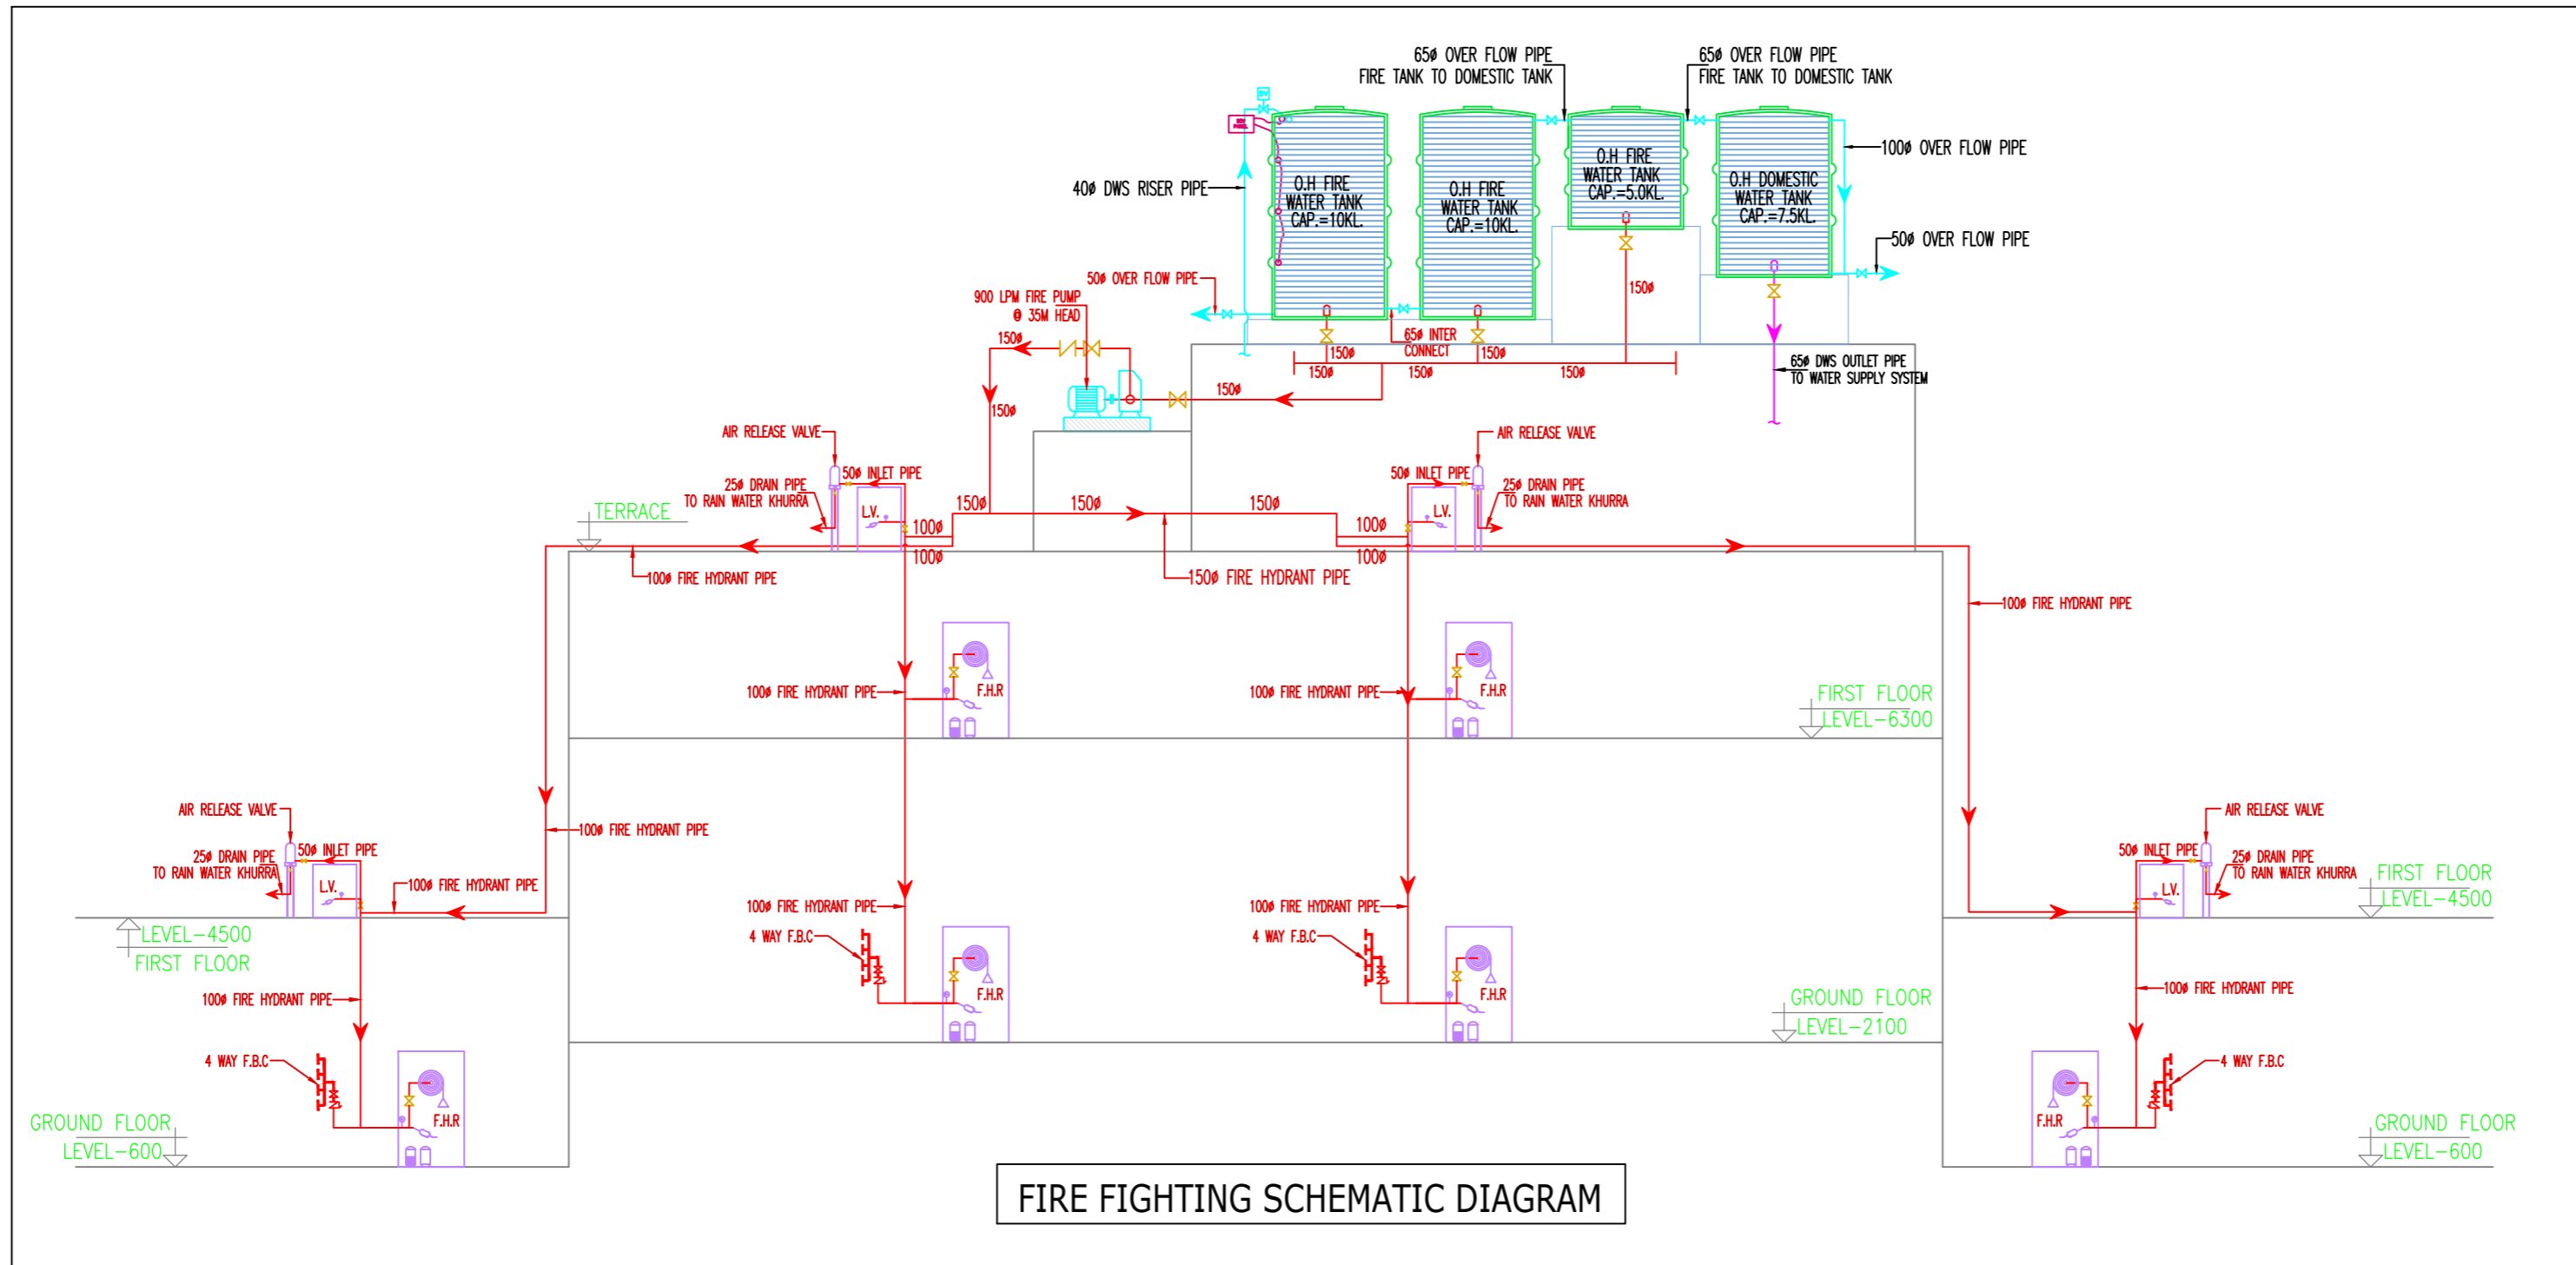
65ø OVER FLOW PIPE
FIRE TANK TO DOMESTIC TANK

65ø OVER FLOW PIPE
FIRE TANK TO DOMESTIC TANK

100ø OVER FLOW PIPE

40ø DWS RISER PIPE

O.H FIRE WATER TANK CAP.=10KL.

O.H FIRE WATER TANK CAP.=10KL.

O.H FIRE WATER TANK CAP.=5.0KL.

O.H DOMESTIC WATER TANK CAP.=7.5KL.

50ø OVER FLOW PIPE

150ø

50ø OVER FLOW PIPE

900 LPM FIRE PUMP @ 35M HEAD

65ø INTER CONNECT

150ø 150ø 150ø 150ø 150ø 150ø 150ø 150ø

65ø DWS OUTLET PIPE TO WATER SUPPLY SYSTEM

AIR RELEASE VALVE

AIR RELEASE VALVE

50ø INLET PIPE

50ø INLET PIPE

25ø DRAIN PIPE TO RAIN WATER KHURRA

25ø DRAIN PIPE TO RAIN WATER KHURRA

TERRACE

L.V.

L.V.

100ø 150ø 150ø 150ø 100ø

100ø 100ø

100ø FIRE HYDRANT PIPE

150ø FIRE HYDRANT PIPE

100ø FIRE HYDRANT PIPE

100ø FIRE HYDRANT PIPE

F.H.R

100ø FIRE HYDRANT PIPE

F.H.R

FIRST FLOOR
LEVEL-6300

100ø FIRE HYDRANT PIPE

AIR RELEASE VALVE

50ø INLET PIPE

25ø DRAIN PIPE TO RAIN WATER KHURRA

L.V.

100ø FIRE HYDRANT PIPE

LEVEL-4500
FIRST FLOOR

100ø FIRE HYDRANT PIPE

4 WAY F.B.C

F.H.R

100ø FIRE HYDRANT PIPE

4 WAY F.B.C

F.H.R

100ø FIRE HYDRANT PIPE

4 WAY F.B.C

F.H.R

GROUND FLOOR
LEVEL-2100

AIR RELEASE VALVE

50ø INLET PIPE

25ø DRAIN PIPE TO RAIN WATER KHURRA

L.V.

FIRST FLOOR
LEVEL-4500

100ø FIRE HYDRANT PIPE

4 WAY F.B.C

F.H.R

GROUND FLOOR
LEVEL-600

GROUND FLOOR
LEVEL-600

FIRE FIGHTING SCHEMATIC DIAGRAM